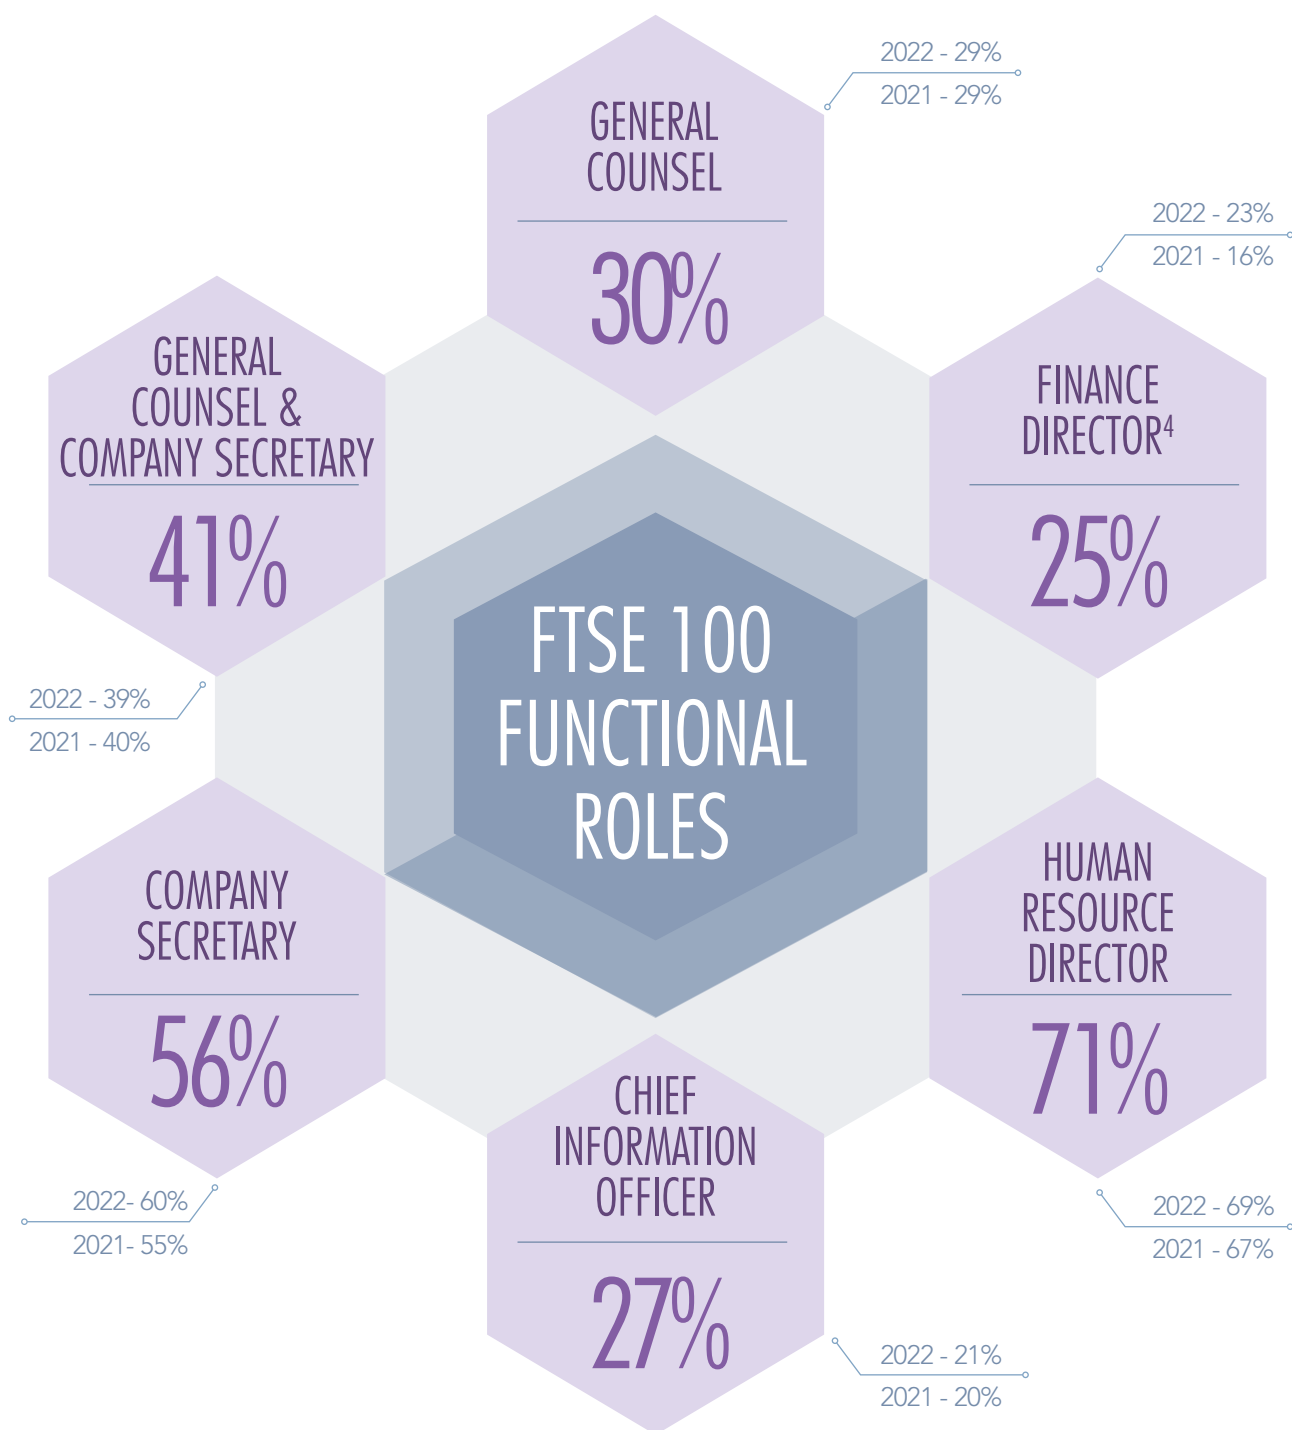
GENERAL COUNSEL
30%
2022 - 29%
2021 - 29%

GENERAL COUNSEL & COMPANY SECRETARY
41%
2022 - 39%
2021 - 40%

FINANCE DIRECTOR$^4$
25%
2022 - 23%
2021 - 16%

FTSE 100 FUNCTIONAL ROLES

COMPANY SECRETARY
56%
2022- 60%
2021- 55%

HUMAN RESOURCE DIRECTOR
71%
2022 - 69%
2021 - 67%

CHIEF INFORMATION OFFICER
27%
2022 - 21%
2021 - 20%